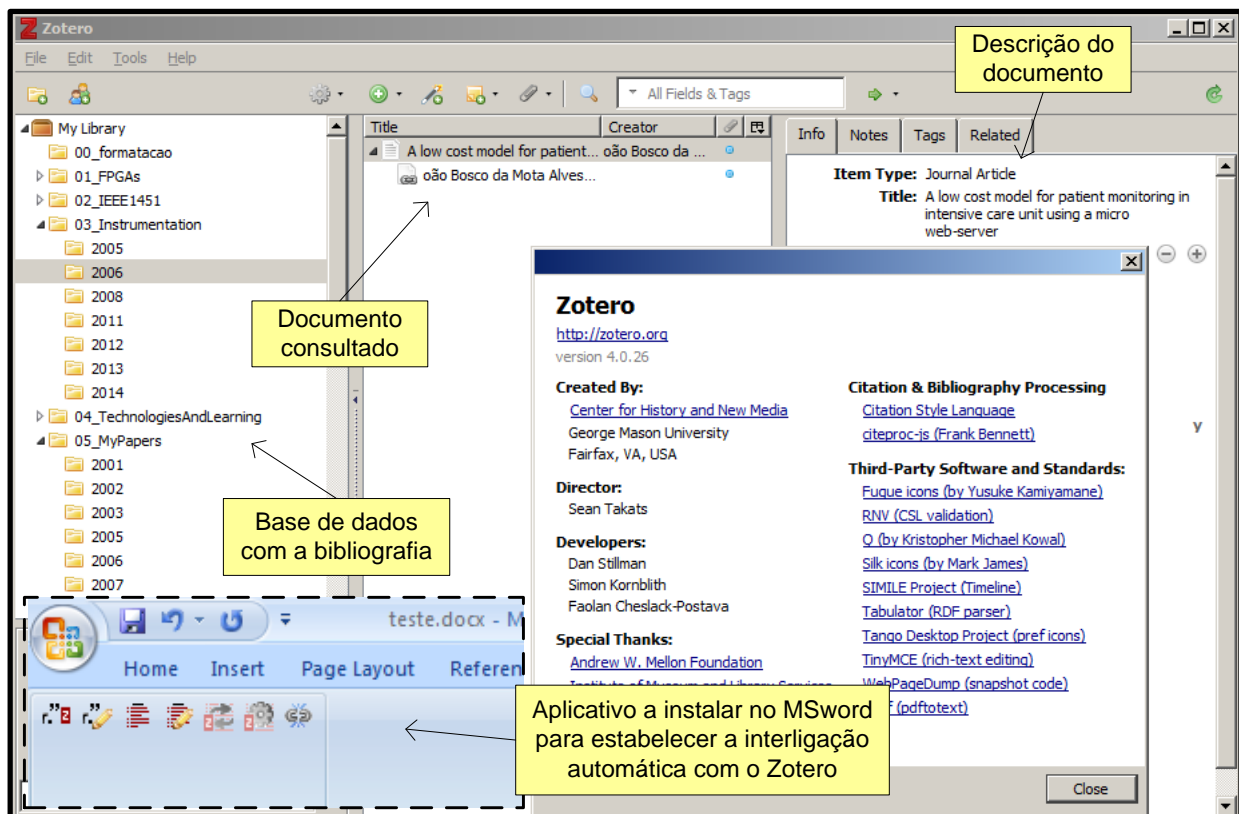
Zotero

File Edit Tools Help

All Fields & Tags

My Library
00_formatacao
01_FPGAs
02_IEEE1451
03_Instrumentation
2005
2006
2008
2011
2012
2013
2014
04_TechnologiesAndLearning
05_MyPapers
2001
2002
2003
2005
2006
2007

| Title | Creator |
|---|---|
| A low cost model for patient... | oão Bosco da ... |
| oão Bosco da Mota Alves... | |

Info Notes Tags Related

Item Type: Journal Article
Title: A low cost model for patient monitoring in intensive care unit using a micro web-server

Descrição do documento

Documento consultado

Base de dados com a bibliografia

Zotero
http://zotero.org
version 4.0.26

Created By:
Center for History and New Media
George Mason University
Fairfax, VA, USA

Director:
Sean Takats

Developers:
Dan Stillman
Simon Kornblith
Faolan Cheslack-Postava

Special Thanks:
Andrew W. Mellon Foundation
Institute of Museum and Library Services

Citation & Bibliography Processing
Citation Style Language
citeproc-js (Frank Bennett)

Third-Party Software and Standards:
Fugue icons (by Yusuke Kamiyamane)
RNV (CSL validation)
Q (by Kristopher Michael Kowal)
Silk icons (by Mark James)
SIMILE Project (Timeline)
Tabulator (RDF parser)
Tango Desktop Project (pref icons)
TinyMCE (rich-text editing)
WebPageDump (snapshot code)
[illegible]f (pdftotext)

Close

y

teste.docx - M

Home Insert Page Layout Referen

Aplicativo a instalar no MSword para estabelecer a interligação automática com o Zotero